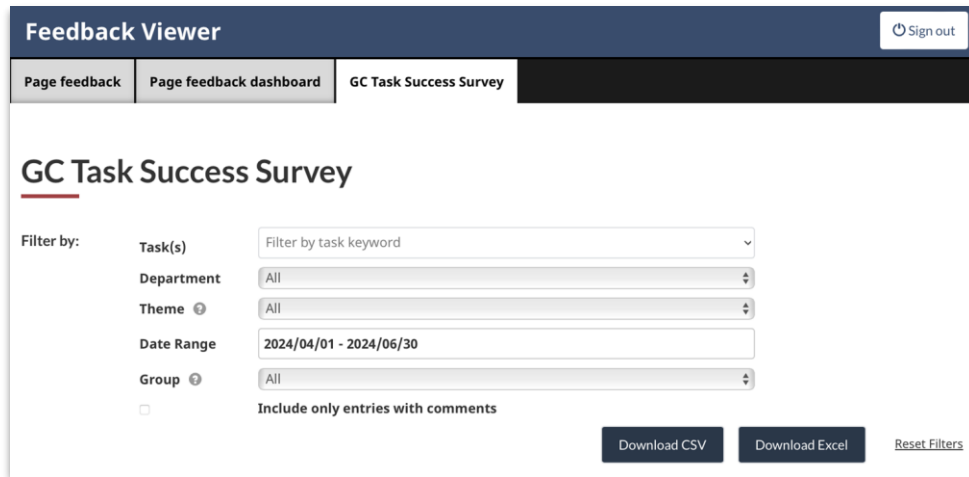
Feedback Viewer

Sign out

Page feedback

Page feedback dashboard

GC Task Success Survey

GC Task Success Survey

Filter by:

Task(s) Filter by task keyword

Department All

Theme All

Date Range 2024/04/01 - 2024/06/30

Group All

Include only entries with comments

Download CSV

Download Excel

Reset Filters